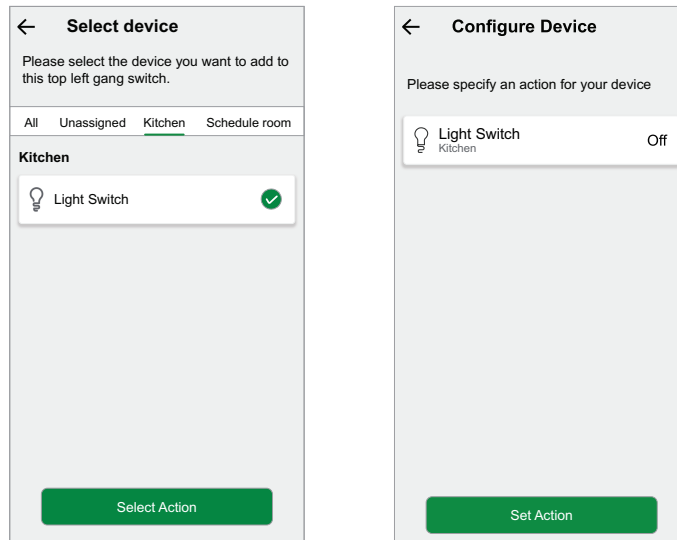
← Select device

Please select the device you want to add to this top left gang switch.

All Unassigned Kitchen Schedule room

Kitchen

Light Switch

Select Action

← Configure Device

Please specify an action for your device

Light Switch
Kitchen
Off

Set Action